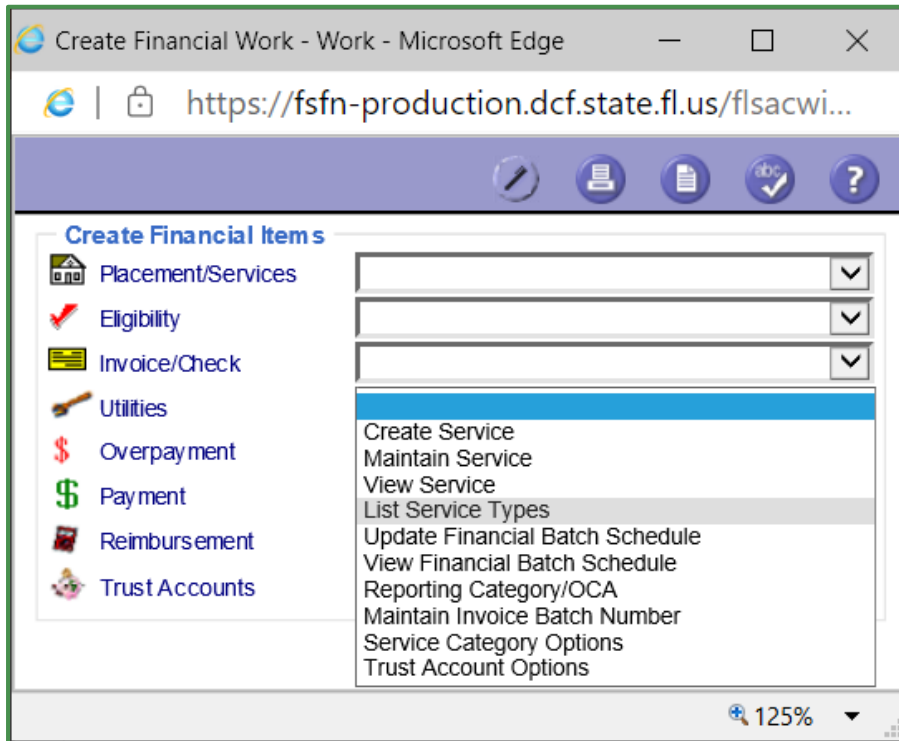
Create Financial Work - Work - Microsoft Edge

https://fsfn-production.dcf.state.fl.us/flsacwi...

Create Financial Items

Placement/Services

Eligibility

Invoice/Check

Utilities

Overpayment

Payment

Reimbursement

Trust Accounts

Create Service
Maintain Service
View Service
List Service Types
Update Financial Batch Schedule
View Financial Batch Schedule
Reporting Category/OCA
Maintain Invoice Batch Number
Service Category Options
Trust Account Options

125%